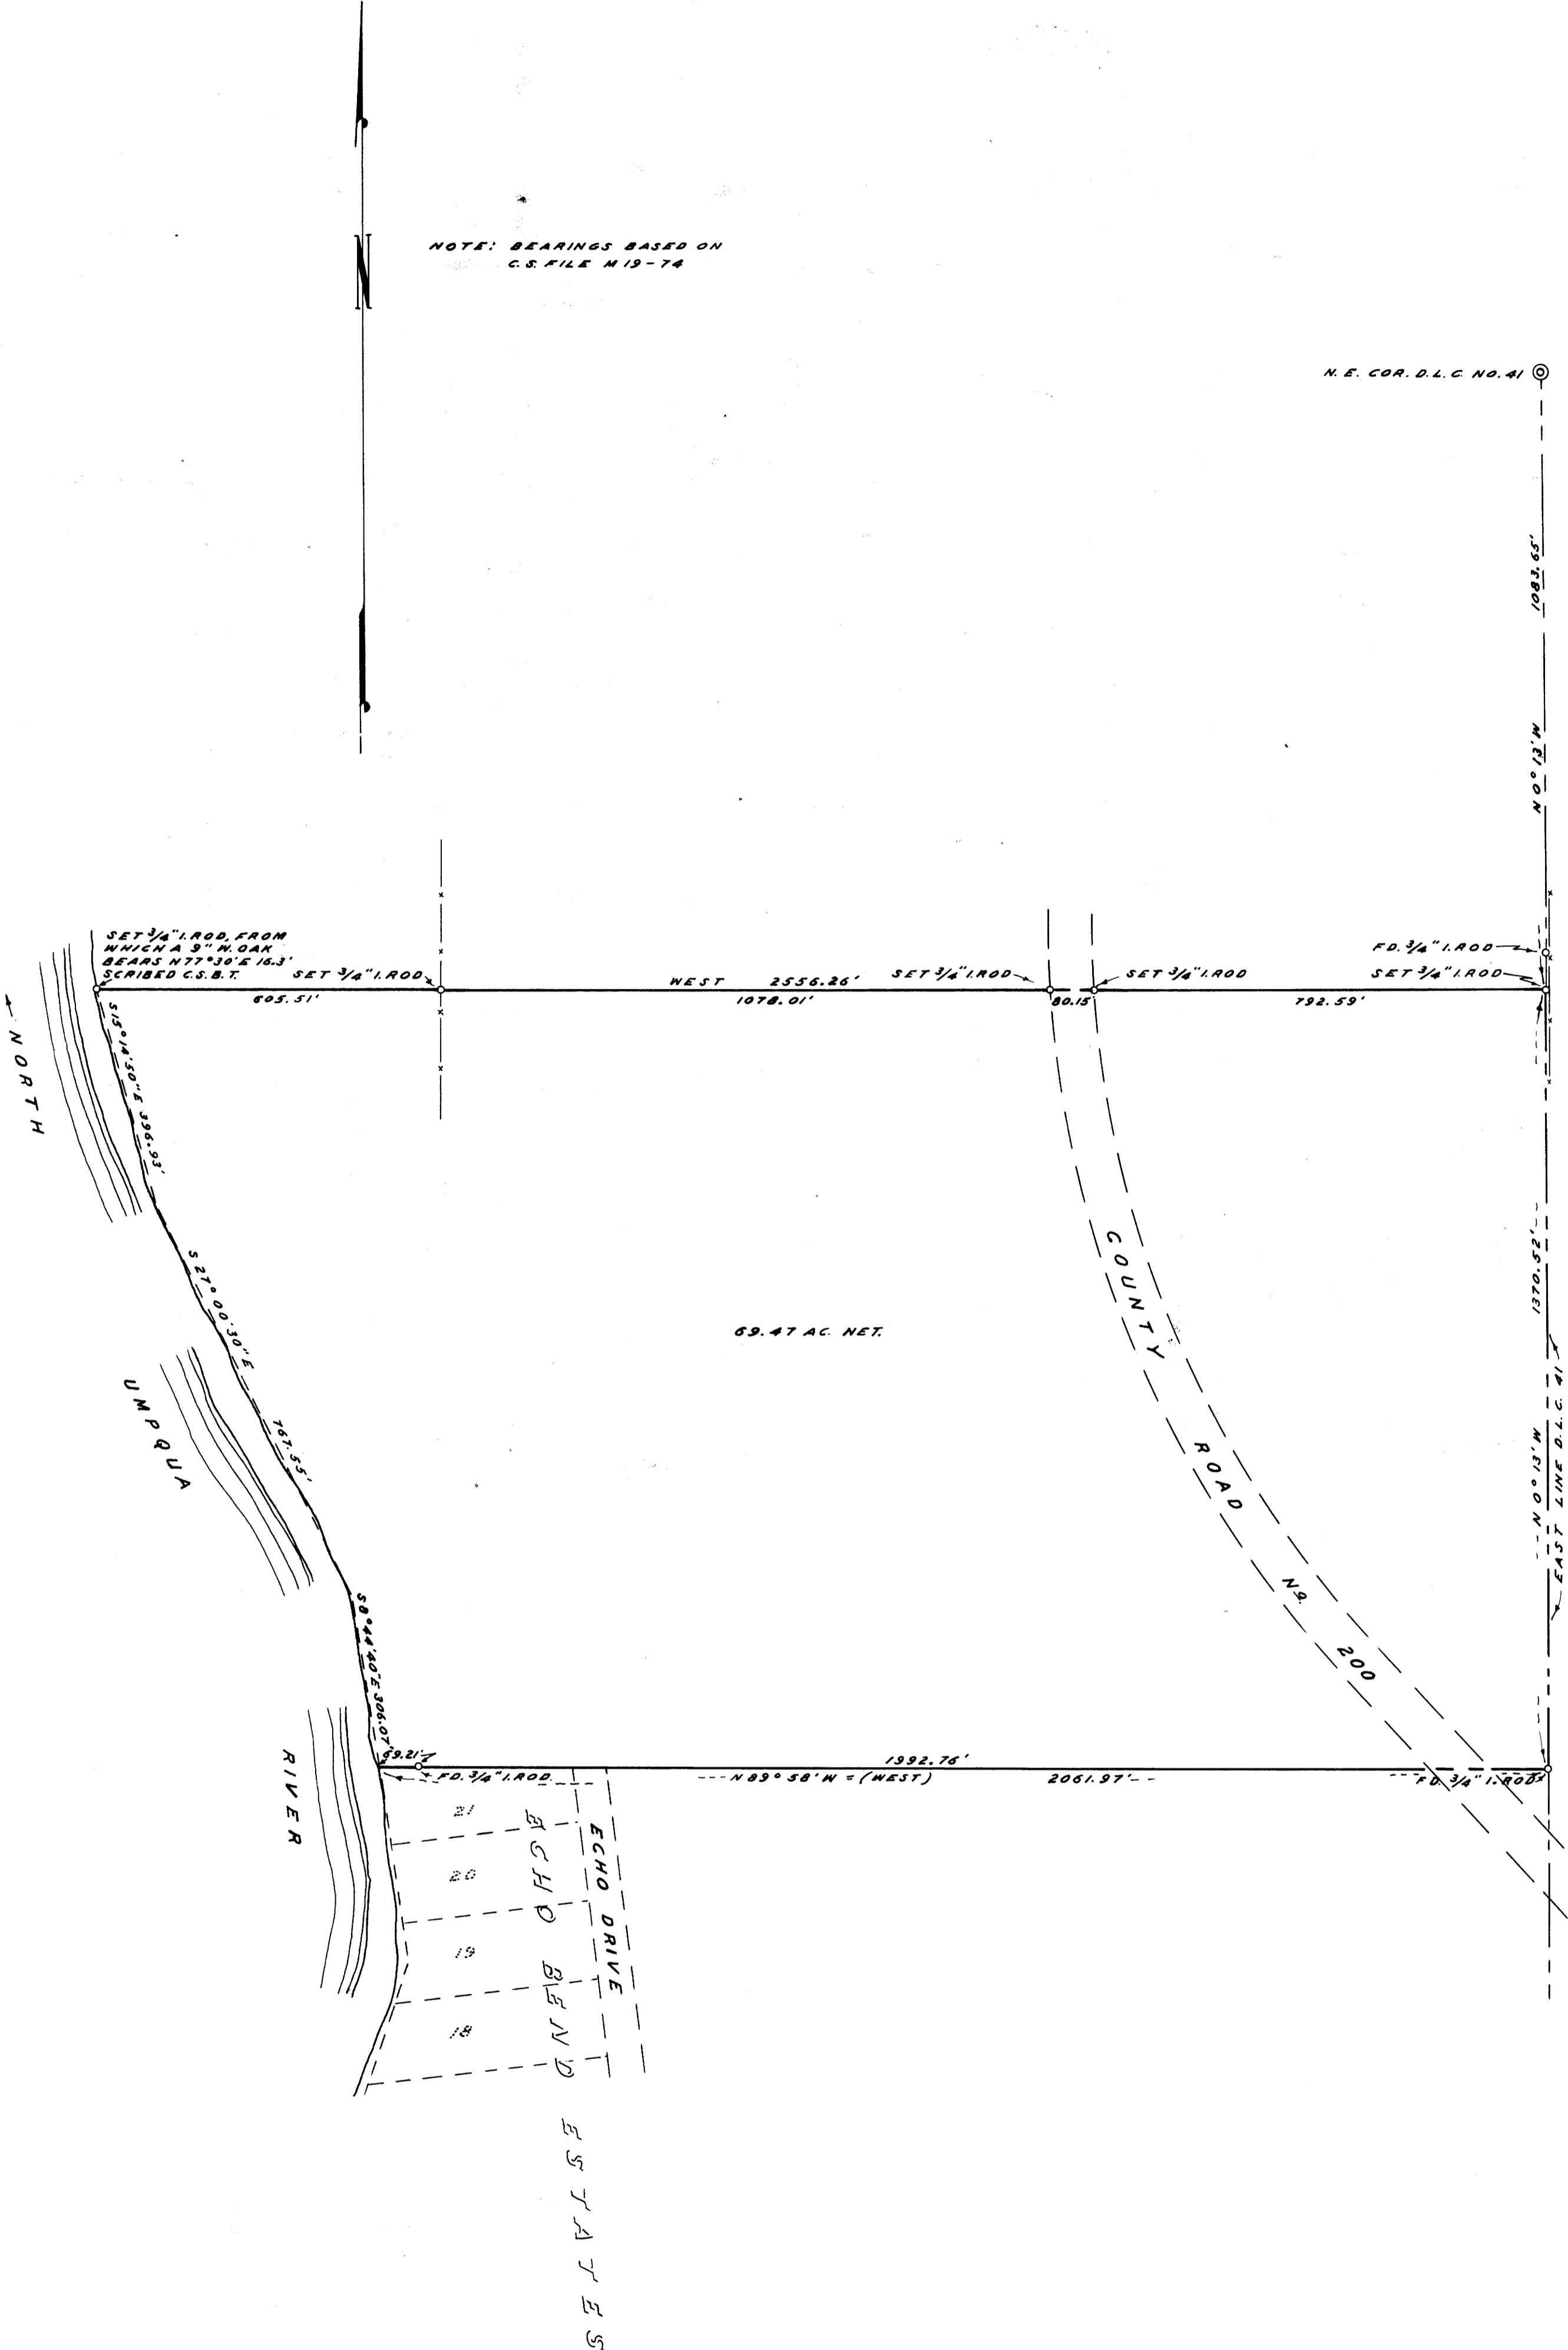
N

NOTE: BEARINGS BASED ON C.S. FILE M19-74

N.E. COR. D.L.C. NO. 41

1083.65'

N 0° 13' W

SET 3/4" I. ROD, FROM WHICH A 9" W. OAK BEARS N 77° 30' E 16.3' SCRIBED C.S.B.T.

SET 3/4" I. ROD

WEST 2556.26'

SET 3/4" I. ROD

SET 3/4" I. ROD

FD. 3/4" I. ROD

SET 3/4" I. ROD

605.51'

1078.01'

80.15'

792.59'

← NORTH

S 15° 14' 50" E 396.93'

S 27° 00' 30" E

767.55'

UMPQUA

69.47 AC. NET.

COUNTY ROAD No. 200

1370.52'

N 0° 13' W

EAST LINE D.L.C. 41

S 8° 44' 40" E 306.07'

RIVER

69.21'

FD. 3/4" I. ROD

1992.76'

N 89° 58' W = (WEST)

2061.97'

FD. 3/4" I. ROD

21

20

19

18

ECHO DRIVE

ECHO BEND ESTATES